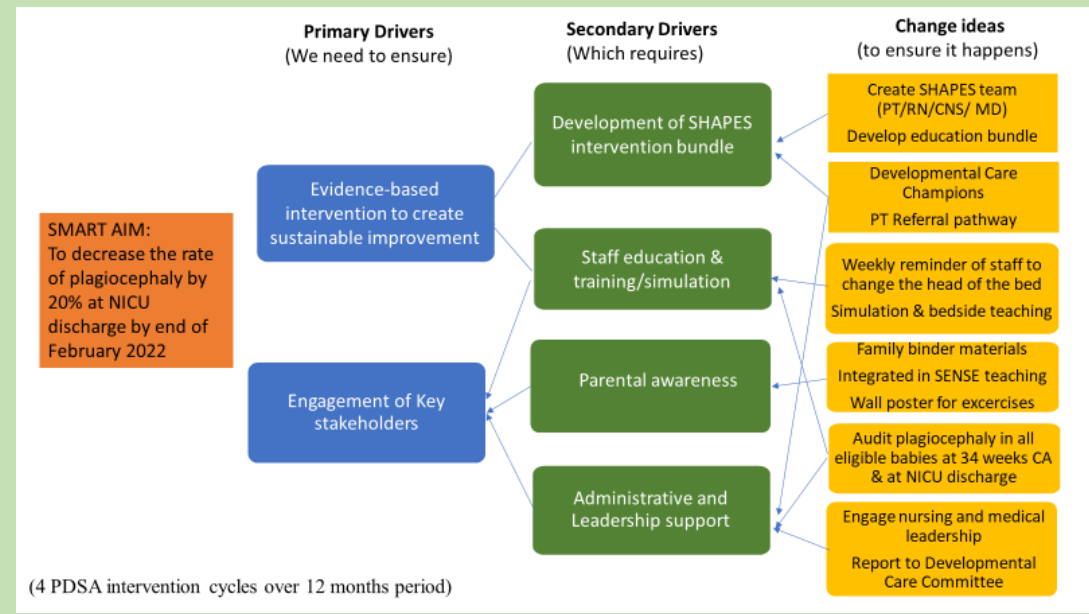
Primary Drivers
(We need to ensure)

Secondary Drivers
(Which requires)

Change ideas
(to ensure it happens)

SMART AIM:
To decrease the rate of plagiocephaly by 20% at NICU discharge by end of February 2022

Evidence-based intervention to create sustainable improvement

Engagement of Key stakeholders

Development of SHAPES intervention bundle

Staff education & training/simulation

Parental awareness

Administrative and Leadership support

Create SHAPES team (PT/RN/CNS/ MD)
Develop education bundle

Developmental Care Champions
PT Referral pathway

Weekly reminder of staff to change the head of the bed
Simulation & bedside teaching

Family binder materials
Integrated in SENSE teaching
Wall poster for excercises

Audit plagiocephaly in all eligible babies at 34 weeks CA & at NICU discharge

Engage nursing and medical leadership
Report to Developmental Care Committee

(4 PDSA intervention cycles over 12 months period)